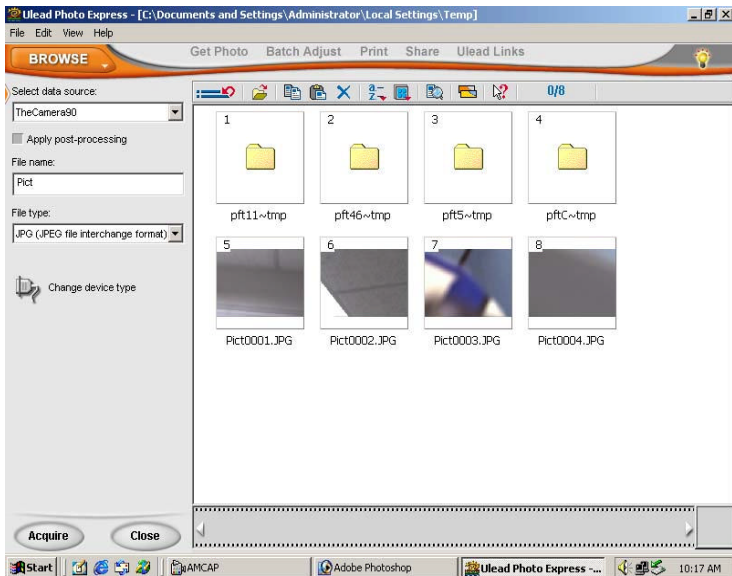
Ulead Photo Express - [C:\Documents and Settings\Administrator\Local Settings\Temp]

File Edit View Help

BROWSE

Get Photo Batch Adjust Print Share Ulead Links

Select data source:

TheCamera90

Apply post-processing

File name:

Pict

File type:

JPG (JPEG file interchange format)

Change device type

0/8

1
pft11~tmp

2
pft46~tmp

3
pft5~tmp

4
pftC~tmp

5
Pict0001.JPG

6
Pict0002.JPG

7
Pict0003.JPG

8
Pict0004.JPG

Acquire

Close

Start

AMCAP

Adobe Photoshop

Ulead Photo Express -...

10:17 AM